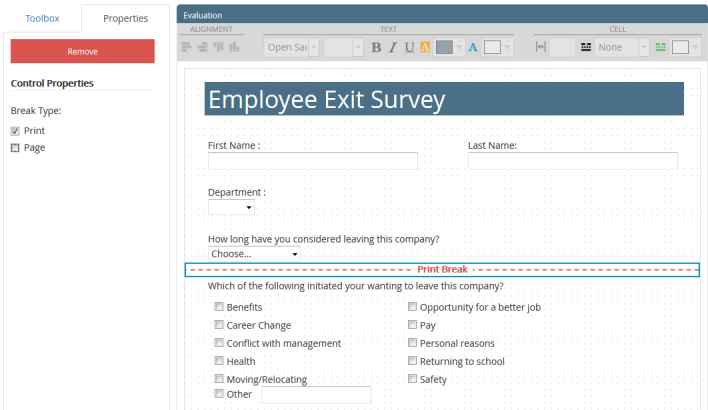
Toolbox
Properties
Remove
Control Properties
Break Type:
Print
Page

Evaluation
ALIGNMENT
TEXT
CELL
Open Sa
B I U A
A
None

Employee Exit Survey

First Name :
Last Name:

Department :

How long have you considered leaving this company?
Choose...

Print Break

Which of the following initiated your wanting to leave this company?

Benefits
Opportunity for a better job
Career Change
Pay
Conflict with management
Personal reasons
Health
Returning to school
Moving/Relocating
Safety
Other